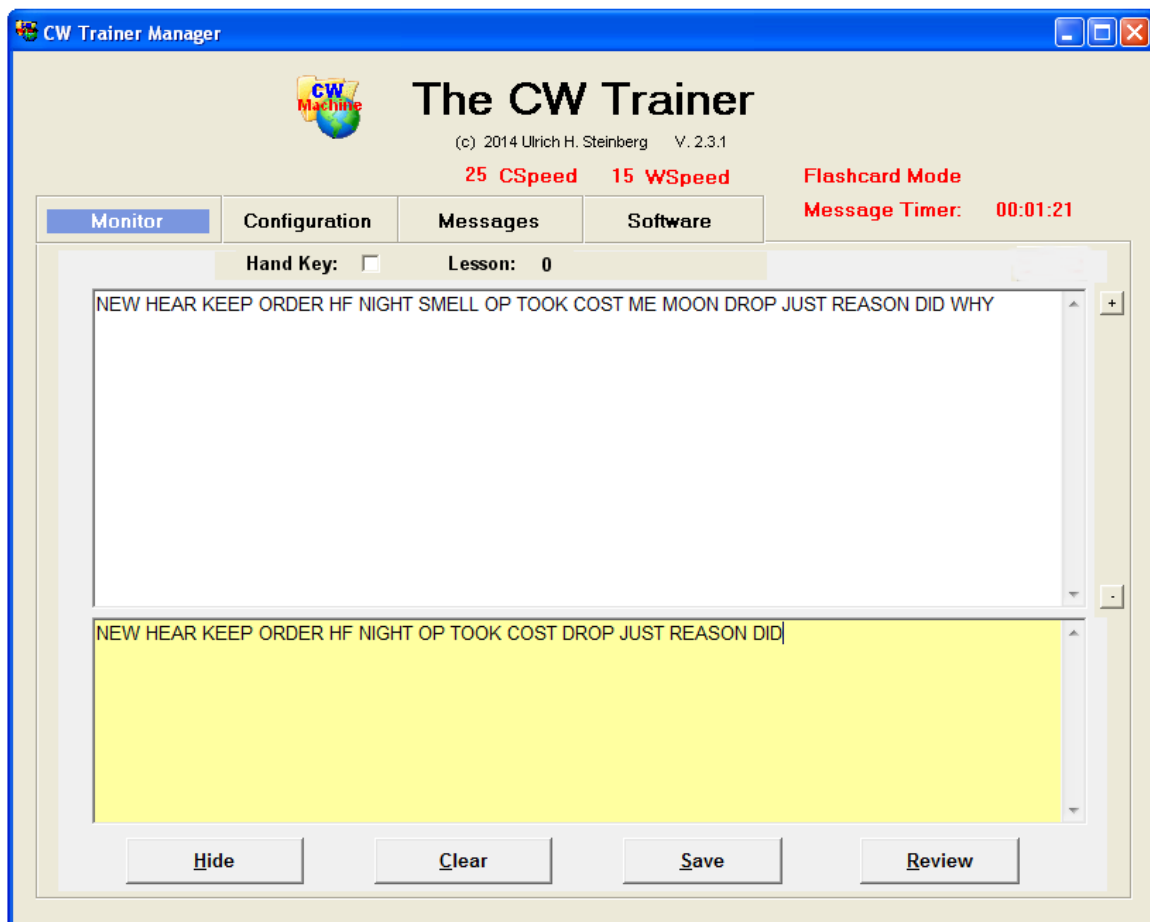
CW Trainer Manager

CW Machine

The CW Trainer

(c) 2014 Ulrich H. Steinberg V. 2.3.1

25 CSpeed 15 WSpeed

Flashcard Mode

Message Timer: 00:01:21

Monitor
Configuration
Messages
Software

Hand Key: Lesson: 0

NEW HEAR KEEP ORDER HF NIGHT SMELL OP TOOK COST ME MOON DROP JUST REASON DID WHY

+
-

NEW HEAR KEEP ORDER HF NIGHT OP TOOK COST DROP JUST REASON DID

Hide
Clear
Save
Review